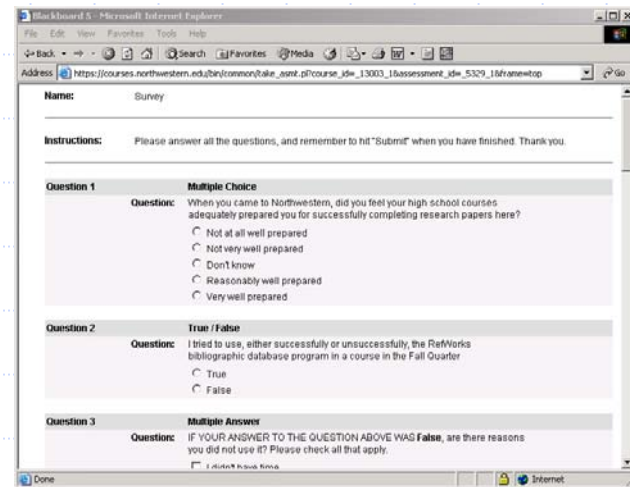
Blackboard 5 - Microsoft Internet Explorer

File Edit View Favorites Tools Help

Back Search Favorites Media

Address https://courses.northwestern.edu/bin/common/take_asmt.pl?course_id=_13003_1&assessment_id=_5329_1&frame=top Go

Name: Survey

Instructions: Please answer all the questions, and remember to hit "Submit" when you have finished. Thank you.

Question 1 Multiple Choice

Question: When you came to Northwestern, did you feel your high school courses adequately prepared you for successfully completing research papers here?

Not at all well prepared

Not very well prepared

Don't know

Reasonably well prepared

Very well prepared

Question 2 True / False

Question: I tried to use, either successfully or unsuccessfully, the RefWorks bibliographic database program in a course in the Fall Quarter

True

False

Question 3 Multiple Answer

Question: IF YOUR ANSWER TO THE QUESTION ABOVE WAS False, are there reasons you did not use it? Please check all that apply.

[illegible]

Done Internet